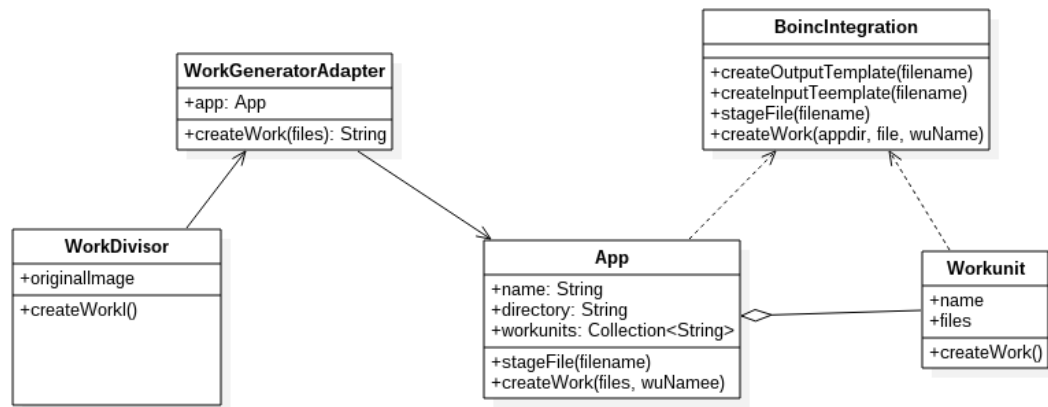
BoincIntegration

+createOutputTemplate(filename)
+createInputTeemplate(filename)
+stageFile(filename)
+createWork(appdir, file, wuName)

WorkGeneratorAdapter

+app: App

+createWork(files): String

WorkDivisor

+originalImage

+createWorkl()

App

+name: String
+directory: String
+workunits: Collection<String>

+stageFile(filename)
+createWork(files, wuNamee)

Workunit

+name
+files

+createWork()